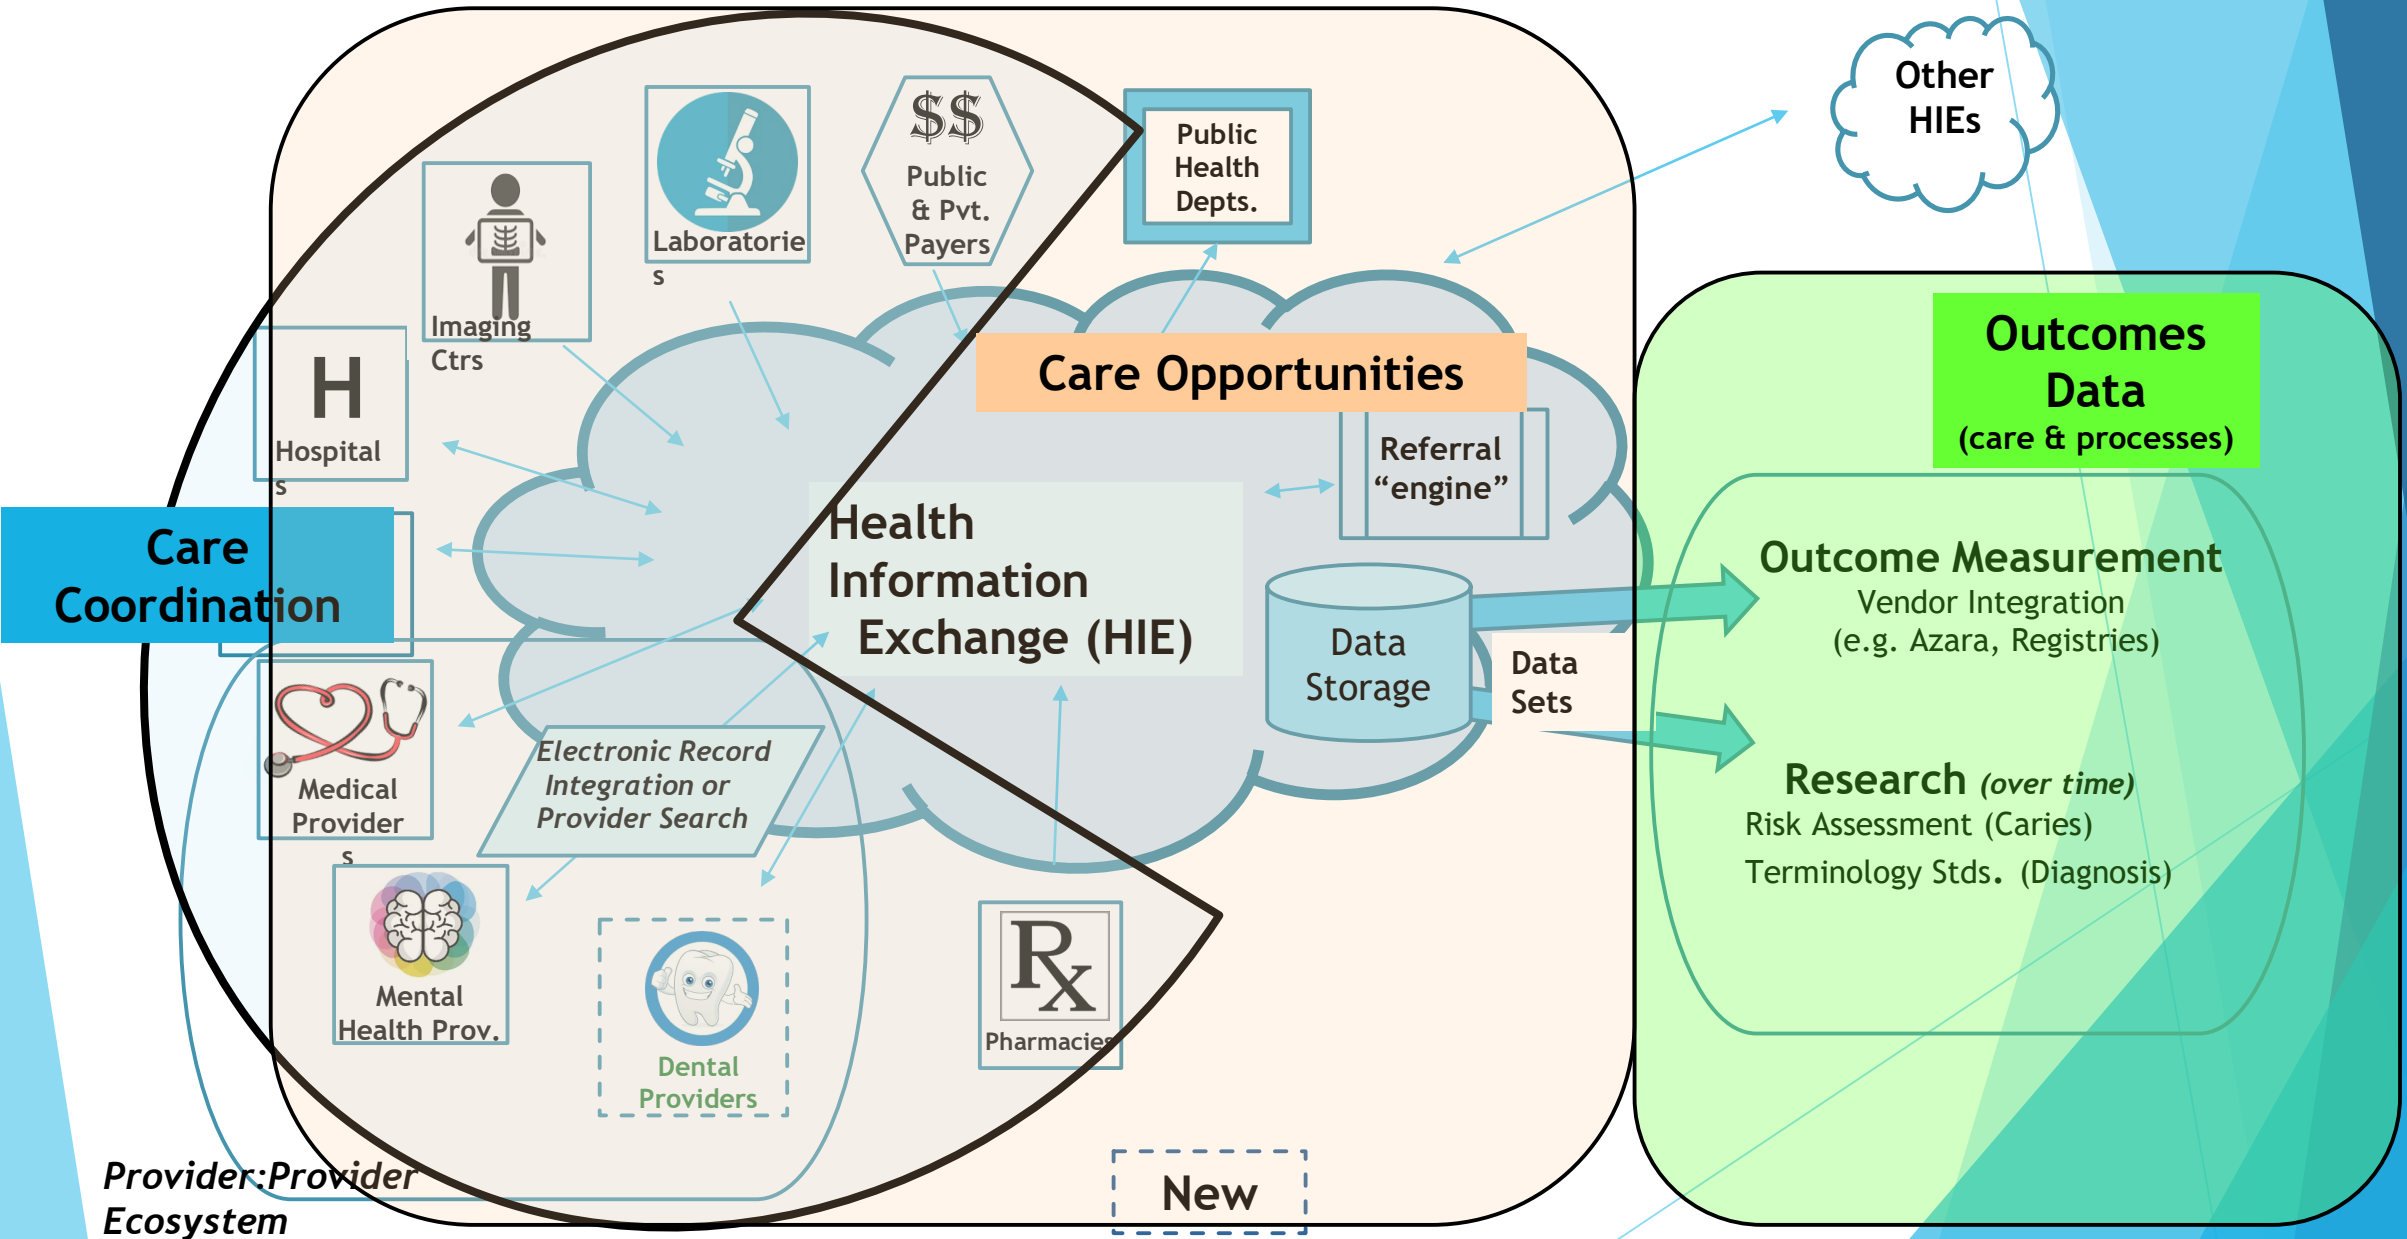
Other HIEs

Imaging Ctrs

Laboratories

$$ Public & Pvt. Payers

Public Health Depts.

Hospitals

Care Opportunities

Referral "engine"

Care Coordination

Health Information Exchange (HIE)

Data Storage

Data Sets

Outcomes Data (care & processes)

Outcome Measurement
Vendor Integration (e.g. Azara, Registries)

Research (over time)
Risk Assessment (Caries)
Terminology Stds. (Diagnosis)

Medical Providers

Electronic Record Integration or Provider Search

Mental Health Prov.

Dental Providers

Rx Pharmacies

New

Provider:Provider Ecosystem